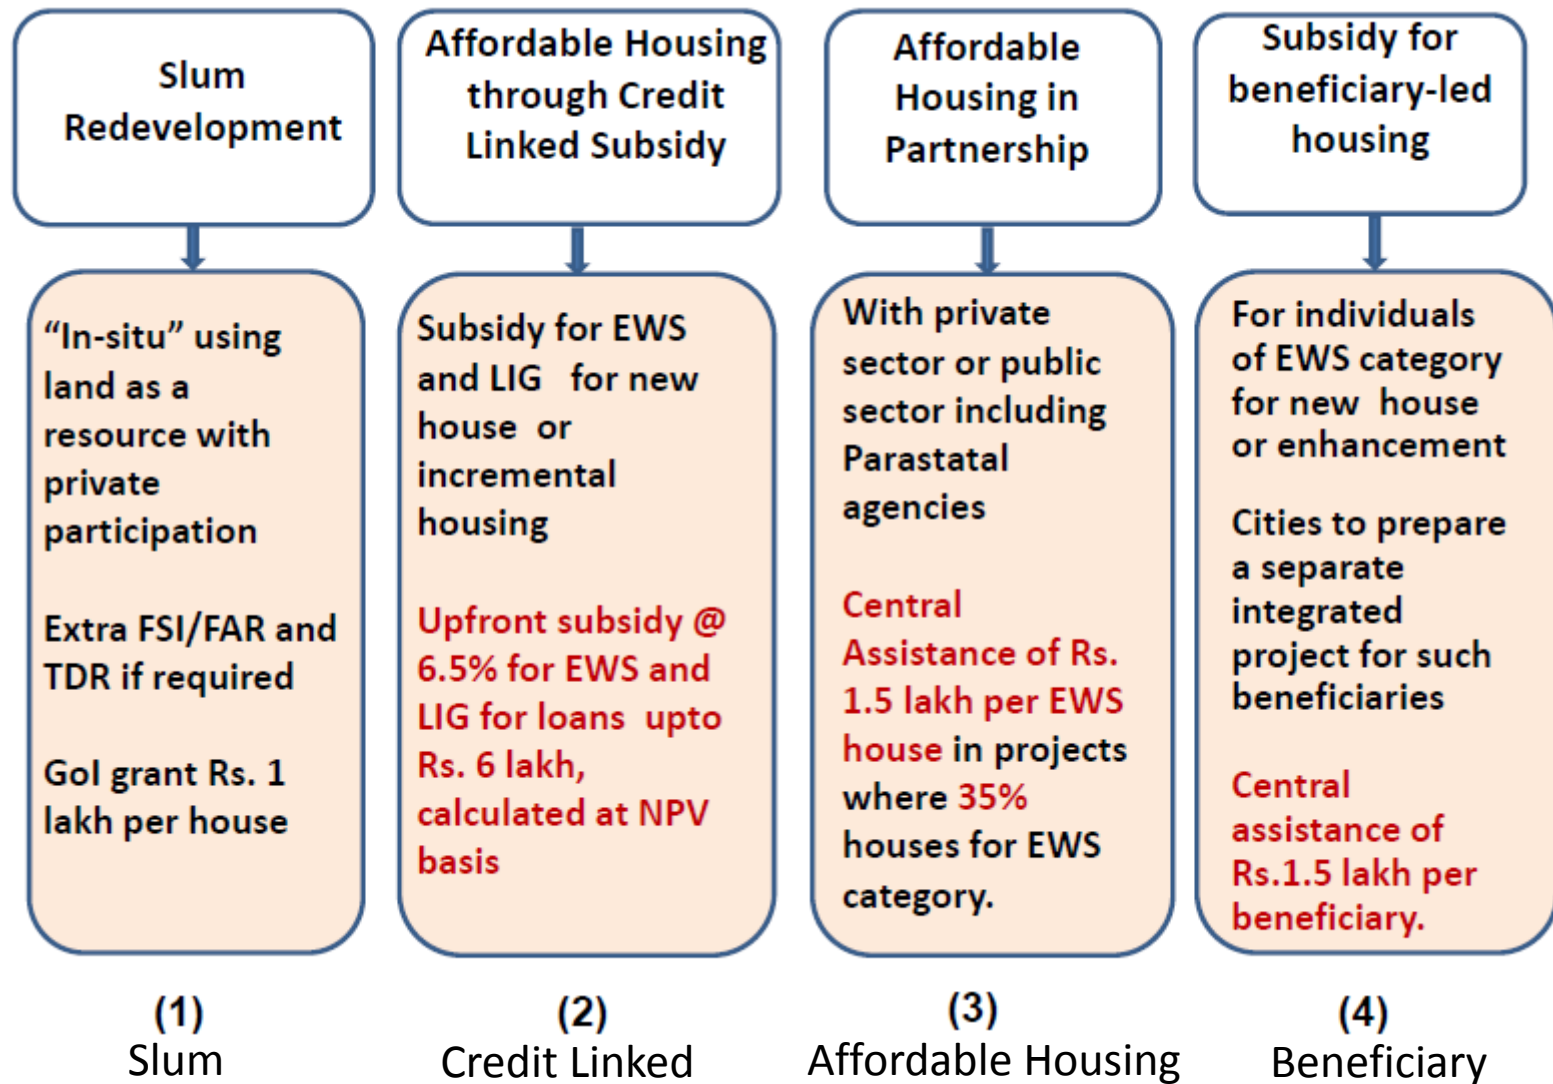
Slum Redevelopment

“In-situ” using land as a resource with private participation

Extra FSI/FAR and TDR if required

GoI grant Rs. 1 lakh per house

(1)
Slum

Affordable Housing through Credit Linked Subsidy

Subsidy for EWS and LIG for new house or incremental housing

Upfront subsidy @ 6.5% for EWS and LIG for loans upto Rs. 6 lakh, calculated at NPV basis

(2)
Credit Linked

Affordable Housing in Partnership

With private sector or public sector including Parastatal agencies

Central Assistance of Rs. 1.5 lakh per EWS house in projects where 35% houses for EWS category.

(3)
Affordable Housing

Subsidy for beneficiary-led housing

For individuals of EWS category for new house or enhancement

Cities to prepare a separate integrated project for such beneficiaries

Central assistance of Rs.1.5 lakh per beneficiary.

(4)
Beneficiary